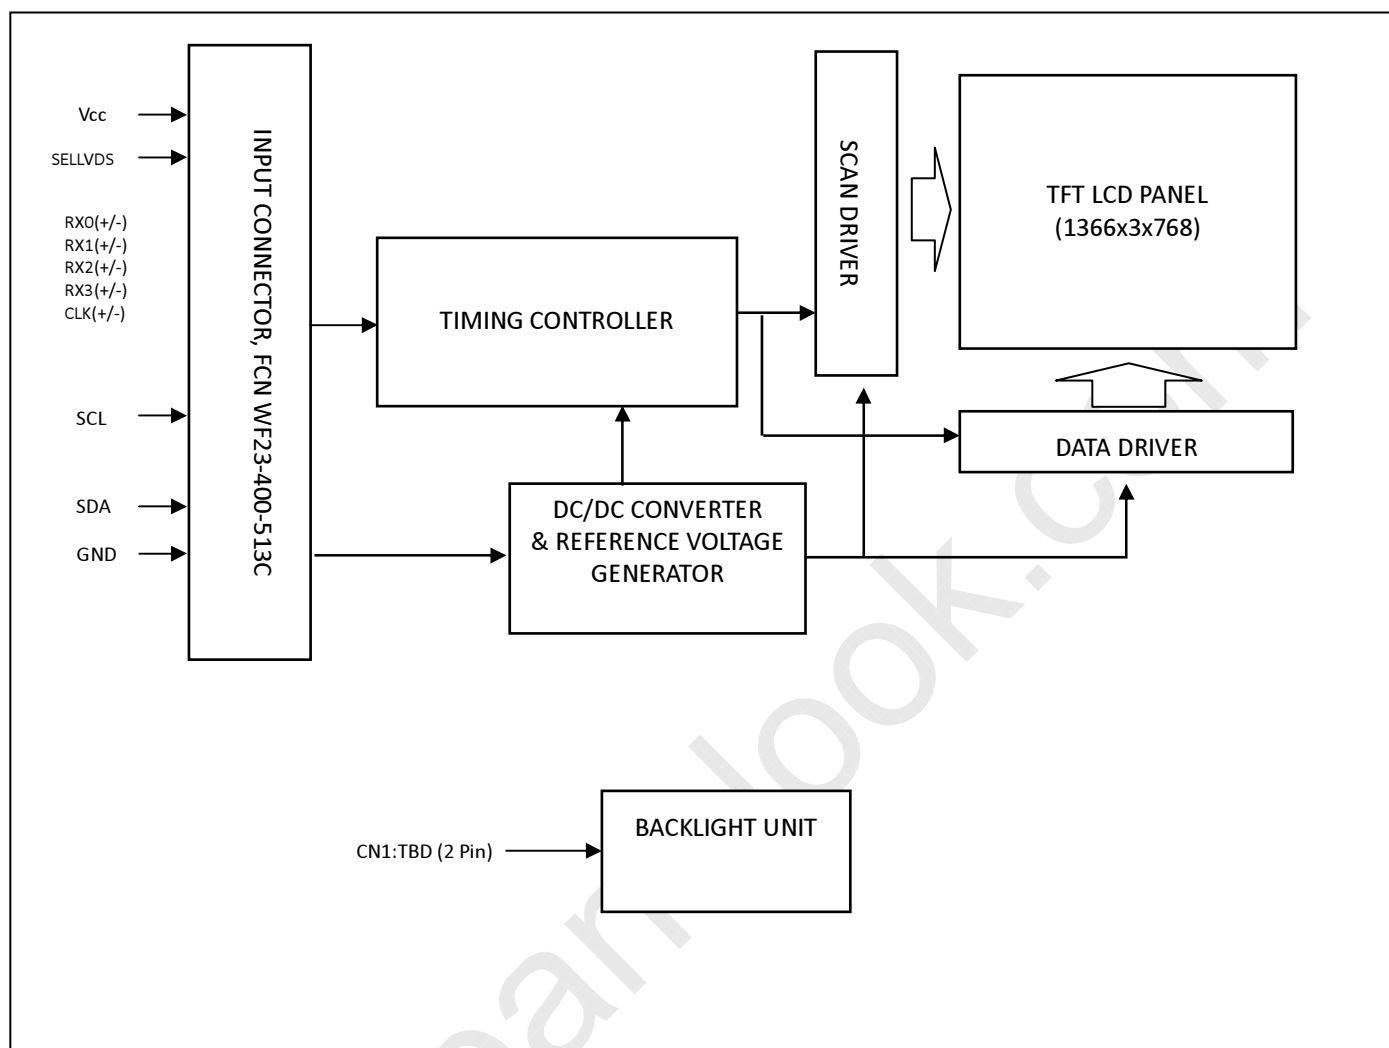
Vcc
SELLVDS
RX0(+/-)
RX1(+/-)
RX2(+/-)
RX3(+/-)
CLK(+/-)
SCL
SDA
GND

INPUT CONNECTOR, FCN WF23-400-513C

TIMING CONTROLLER

SCAN DRIVER

TFT LCD PANEL
(1366x3x768)

DATA DRIVER

DC/DC CONVERTER
& REFERENCE VOLTAGE
GENERATOR

CN1:TBD (2 Pin)

BACKLIGHT UNIT

panelook.cn